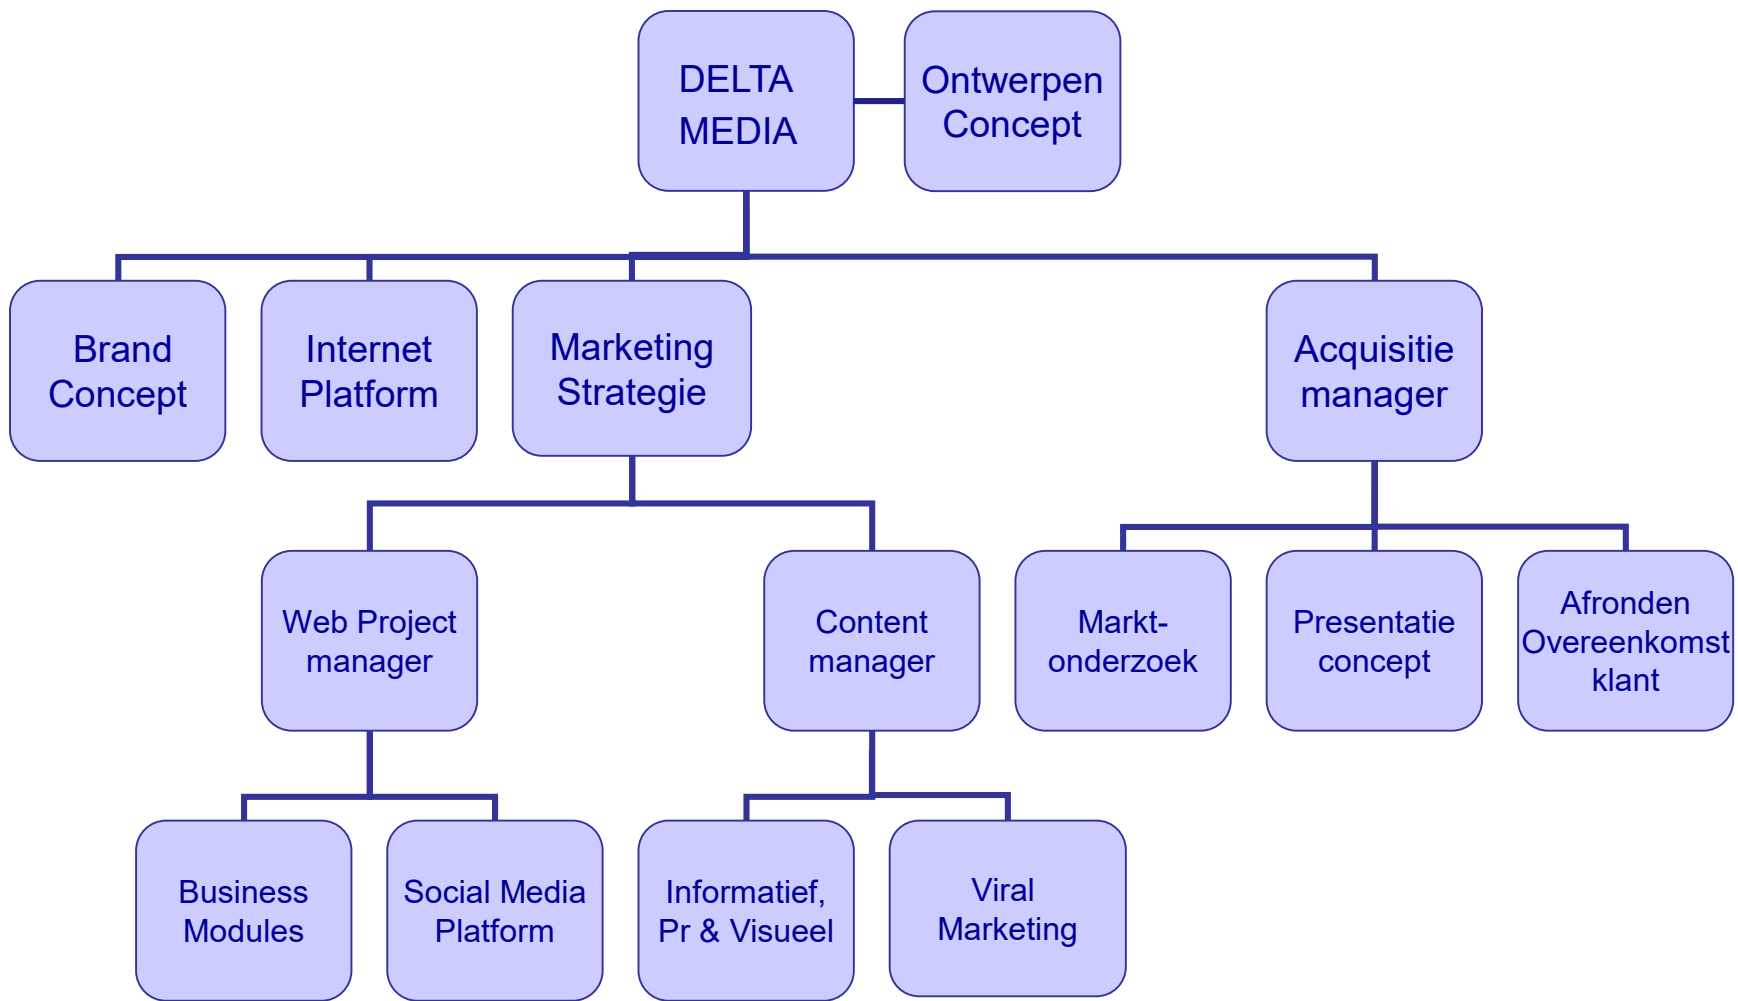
DELTA MEDIA

Ontwerpen Concept

Brand Concept

Internet Platform

Marketing Strategie

Acquisitie manager

Web Project manager

Content manager

Markt-onderzoek

Presentatie concept

Afronden Overeenkomst klant

Business Modules

Social Media Platform

Informatief, Pr & Visueel

Viral Marketing